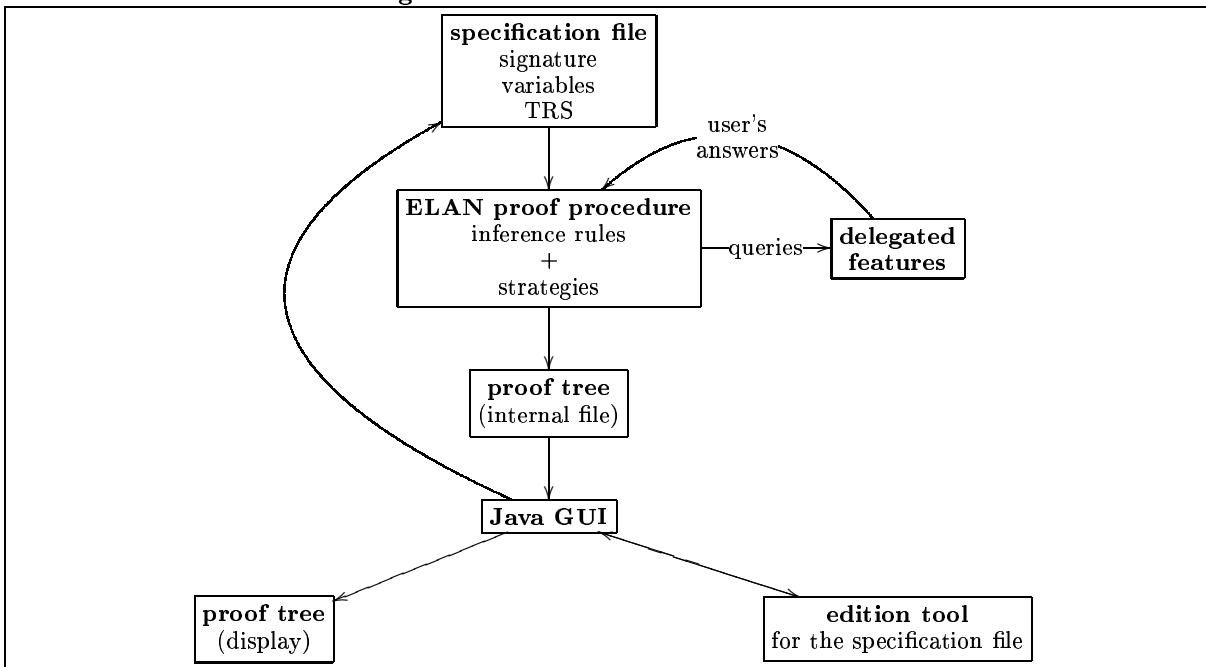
specification file
signature
variables
TRS

user's
answers

ELAN proof procedure
inference rules
+
strategies

queries

delegated
features

proof tree
(internal file)

Java GUI

proof tree
(display)

edition tool
for the specification file